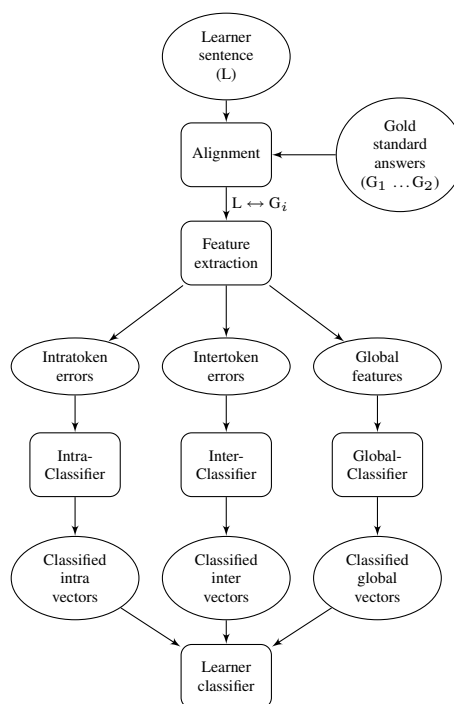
Learner sentence (L)

Alignment

Gold standard answers $(G_1 \ldots G_2)$

$L \leftrightarrow G_i$

Feature extraction

Intratoken errors

Intertoken errors

Global features

Intra-Classifier

Inter-Classifier

Global-Classifier

Classified intra vectors

Classified inter vectors

Classified global vectors

Learner classifier